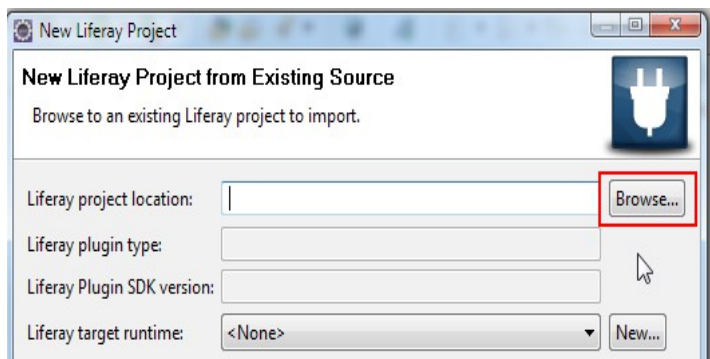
New Liferay Project

New Liferay Project from Existing Source

Browse to an existing Liferay project to import.

Liferay project location: | Browse...

Liferay plugin type:

Liferay Plugin SDK version:

Liferay target runtime: <None> New...